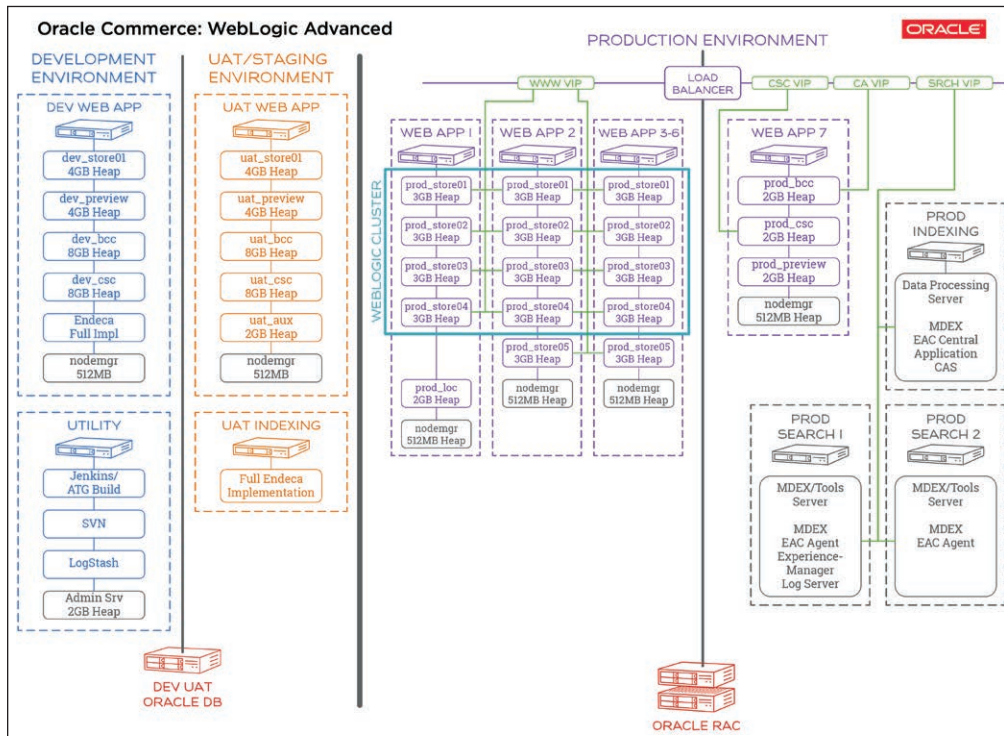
Oracle Commerce: WebLogic Advanced

ORACLE

DEVELOPMENT ENVIRONMENT

DEV WEB APP

dev_store01
4GB Heap

dev_preview
4GB Heap

dev_bcc
8GB Heap

dev_csc
8GB Heap

Endeca
Full Impl

nodemgr
512MB

UTILITY

Jenkins/
ATG Build

SVN

LogStash

Admin Srv
2GB Heap

UAT/STAGING ENVIRONMENT

UAT WEB APP

uat_store01
4GB Heap

uat_preview
4GB Heap

uat_bcc
8GB Heap

uat_csc
8GB Heap

uat_aux
2GB Heap

nodemgr
512MB

UAT INDEXING

Full Endeca
Implementation

DEV UAT
ORACLE DB

PRODUCTION ENVIRONMENT

WWW VIP

LOAD
BALANCER

CSC VIP

CA VIP

SRCH VIP

WEBLOGIC CLUSTER

WEB APP 1

prod_store01
3GB Heap

prod_store02
3GB Heap

prod_store03
3GB Heap

prod_store04
3GB Heap

prod_loc
2GB Heap

nodemgr
512MB Heap

WEB APP 2

prod_store01
3GB Heap

prod_store02
3GB Heap

prod_store03
3GB Heap

prod_store04
3GB Heap

prod_store05
3GB Heap

nodemgr
512MB Heap

WEB APP 3-6

prod_store01
3GB Heap

prod_store02
3GB Heap

prod_store03
3GB Heap

prod_store04
3GB Heap

prod_store05
3GB Heap

nodemgr
512MB Heap

WEB APP 7

prod_bcc
2GB Heap

prod_csc
2GB Heap

prod_preview
2GB Heap

nodemgr
512MB Heap

PROD
INDEXING

Data Processing
Server

MDEX
EAC Central
Application
CAS

PROD
SEARCH 1

MDEX/Tools
Server

MDEX
EAC Agent
Experience-
Manager
Log Server

PROD
SEARCH 2

MDEX/Tools
Server

MDEX
EAC Agent

ORACLE RAC